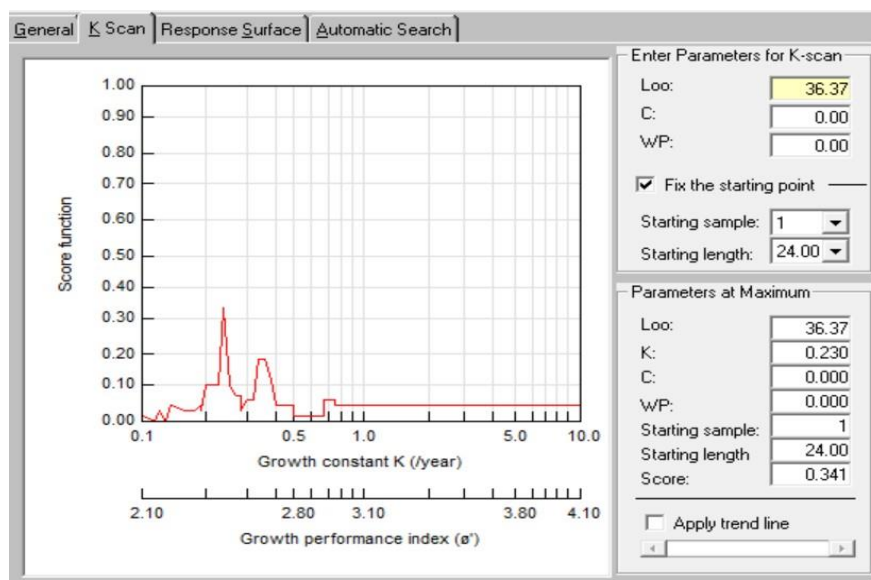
General | K Scan | Response Surface | Automatic Search

Score function

1.00
0.90
0.80
0.70
0.60
0.50
0.40
0.30
0.20
0.10
0.00

0.1 0.5 1.0 5.0 10.0

Growth constant K (/year)

2.10 2.80 3.10 3.80 4.10

Growth performance index (ø')

Enter Parameters for K-scan

Loo: 36.37
C: 0.00
WP: 0.00

Fix the starting point

Starting sample: 1
Starting length: 24.00

Parameters at Maximum

Loo: 36.37
K: 0.230
C: 0.000
WP: 0.000
Starting sample: 1
Starting length 24.00
Score: 0.341

Apply trend line